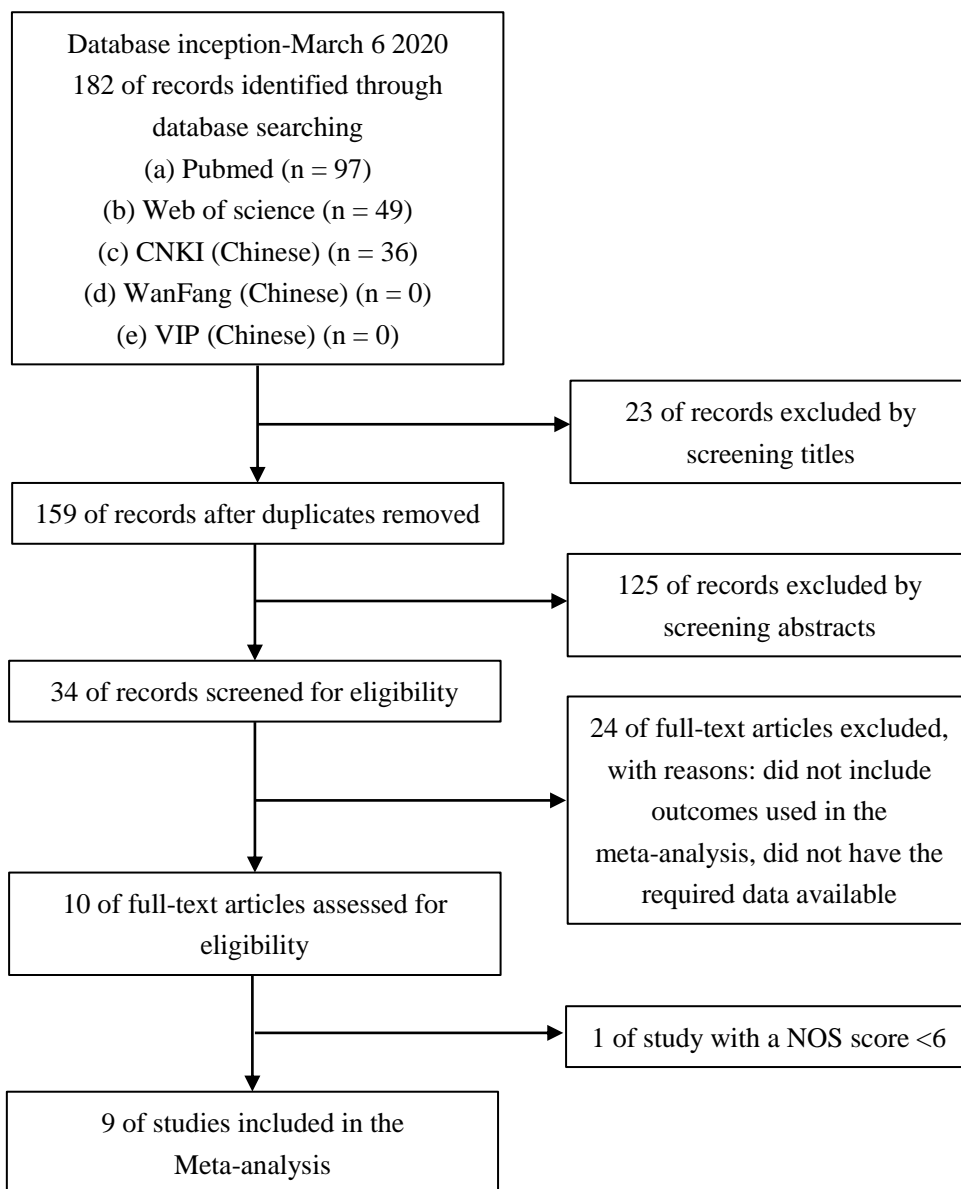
Database inception-March 6 2020
182 of records identified through database searching
(a) Pubmed (n = 97)
(b) Web of science (n = 49)
(c) CNKI (Chinese) (n = 36)
(d) WanFang (Chinese) (n = 0)
(e) VIP (Chinese) (n = 0)

23 of records excluded by screening titles

159 of records after duplicates removed

125 of records excluded by screening abstracts

34 of records screened for eligibility

24 of full-text articles excluded, with reasons: did not include outcomes used in the meta-analysis, did not have the required data available

10 of full-text articles assessed for eligibility

1 of study with a NOS score <6

9 of studies included in the Meta-analysis